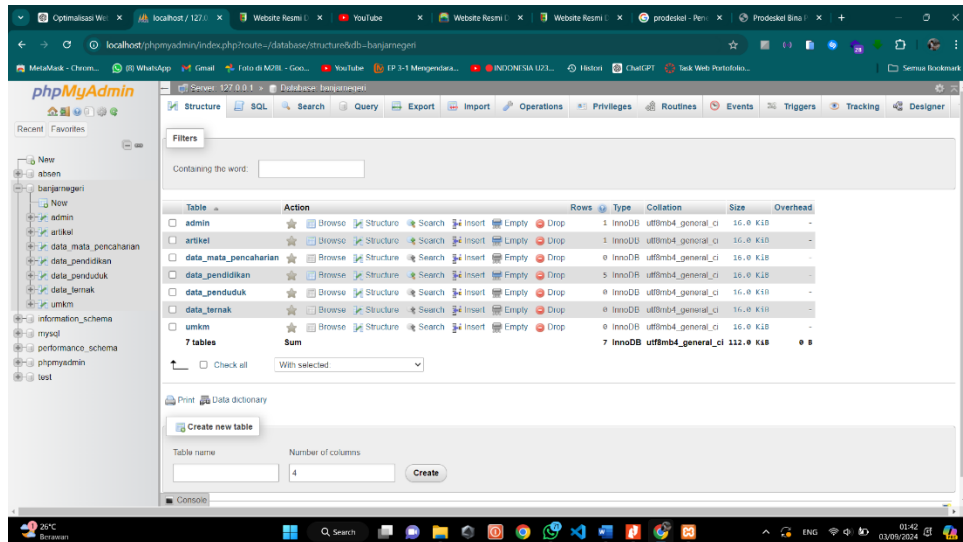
Optimalisasi We | localhost / 127.0 | Website Resmi D | YouTube | Website Resmi D | Website Resmi D | prodeskel - Pen | Prodeskel Bina K

localhost/phpmyadmin/index.php?route=/database/structure&db=banjarnegeri

MetaMask - Chrom... (8) WhatsApp Gmail Foto di M2BL - Goo... YouTube EP 3-1 Mengendara... INDONESIA U23... Histori ChatGPT Task Web Portofolio... Semua Bookmark

phpMyAdmin

Recent Favorites

New
absen
banjarnegeri
New
admin
artikel
data_mata_pencaharian
data_pendidikan
data_penduduk
data_ternak
umkm
information_schema
mysql
performance_schema
phpmyadmin
test

Server: 127.0.0.1 » Database: banjarnegeri

Structure SQL Search Query Export Import Operations Privileges Routines Events Triggers Tracking Designer

Filters

Containing the word:

| Table | Action | Rows | Type | Collation | Size | Overhead |
|---|---|---|---|---|---|---|
| admin | Browse Structure Search Insert Empty Drop | 1 | InnoDB | utf8mb4_general_ci | 16.0 KiB | - |
| artikel | Browse Structure Search Insert Empty Drop | 1 | InnoDB | utf8mb4_general_ci | 16.0 KiB | - |
| data_mata_pencaharian | Browse Structure Search Insert Empty Drop | 0 | InnoDB | utf8mb4_general_ci | 16.0 KiB | - |
| data_pendidikan | Browse Structure Search Insert Empty Drop | 5 | InnoDB | utf8mb4_general_ci | 16.0 KiB | - |
| data_penduduk | Browse Structure Search Insert Empty Drop | 0 | InnoDB | utf8mb4_general_ci | 16.0 KiB | - |
| data_ternak | Browse Structure Search Insert Empty Drop | 0 | InnoDB | utf8mb4_general_ci | 16.0 KiB | - |
| umkm | Browse Structure Search Insert Empty Drop | 0 | InnoDB | utf8mb4_general_ci | 16.0 KiB | - |
| 7 tables | Sum | 7 | InnoDB | utf8mb4_general_ci | 112.0 KiB | 0 B |

Check all With selected

Print Data dictionary

Create new table

Table name Number of columns
4
Create

Console

26°C Berawan

Search

ENG 01:42 03/09/2024